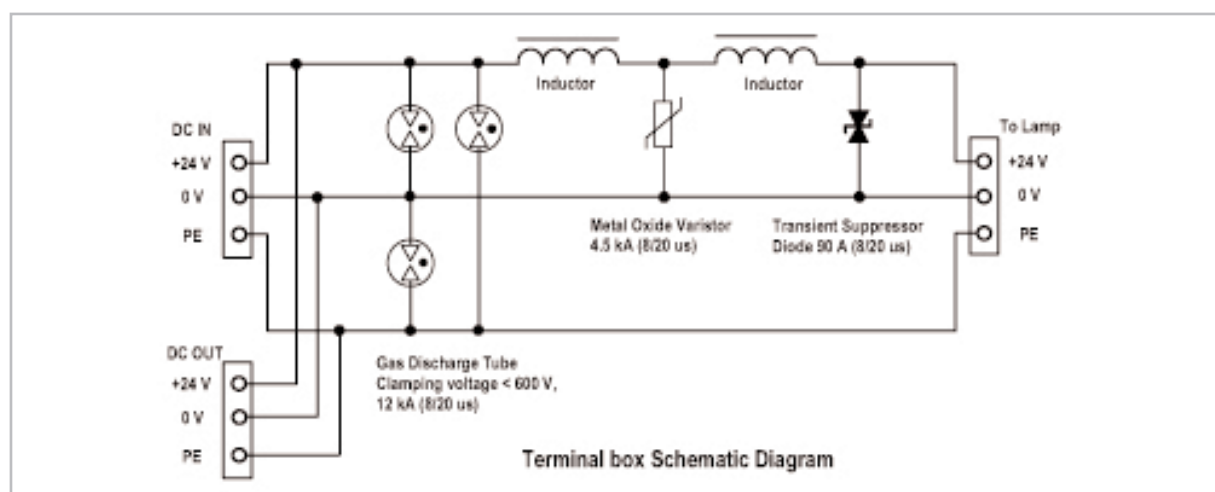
Inductor

Inductor

DC IN

+24 V

0 V

PE

To Lamp

+24 V

0 V

PE

Metal Oxide Varistor
4.5 kA (8/20 us)

Transient Suppressor
Diode 90 A (8/20 us)

DC OUT

+24 V

0 V

PE

Gas Discharge Tube
Clamping voltage < 600 V,
12 kA (8/20 us)

Terminal box Schematic Diagram